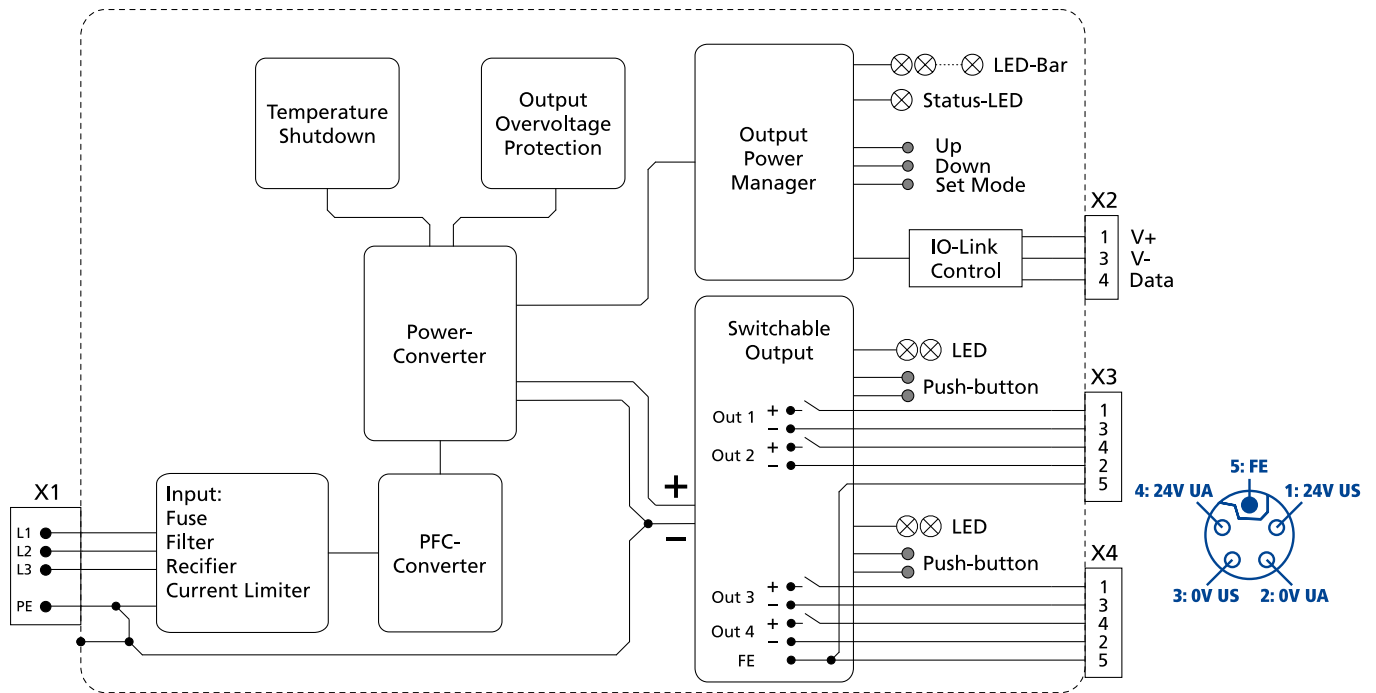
Temperature Shutdown

Output Overvoltage Protection

Output Power Manager

LED-Bar
Status-LED
Up
Down
Set Mode

X2
IO-Link Control
1 V+
3 V-
4 Data

Power-Converter

Switchable Output
LED
Push-button

X3
Out 1 + –
Out 2 + –
1
3
4
2
5

+
–

5: FE
4: 24V UA
1: 24V US
3: 0V US
2: 0V UA

X1
L1
L2
L3
PE

Input:
Fuse
Filter
Recifier
Current Limiter

PFC-Converter

LED
Push-button

X4
Out 3 + –
Out 4 + –
FE
1
3
4
2
5